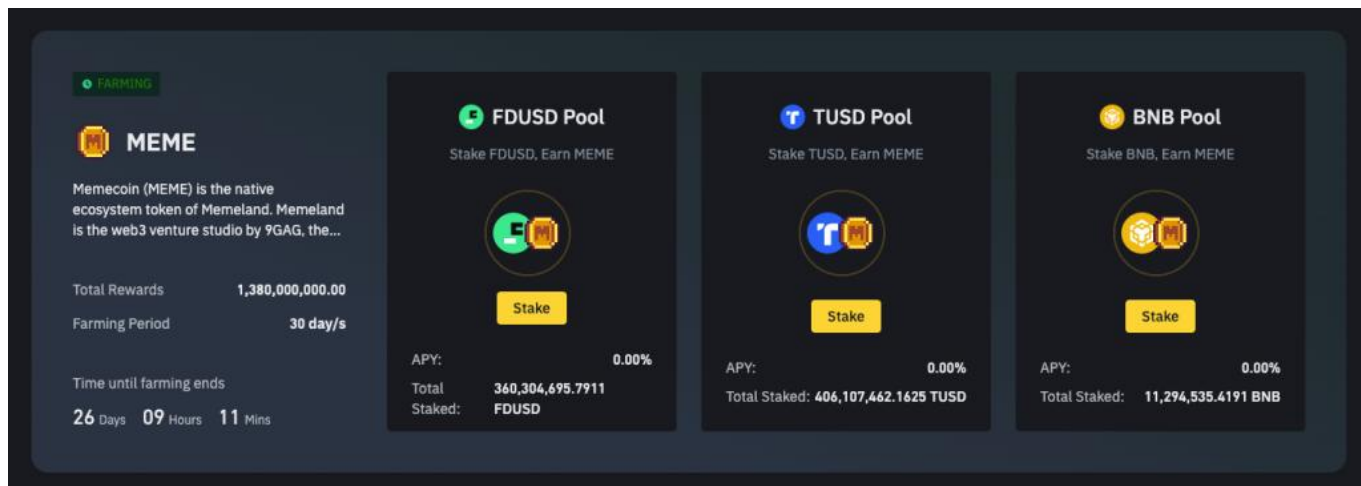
FARMING

MEME

Memecoin (MEME) is the native ecosystem token of Memeland. Memeland is the web3 venture studio by 9GAG, the...

Total Rewards 1,380,000,000.00

Farming Period 30 day/s

Time until farming ends

26 Days 09 Hours 11 Mins

FDUSD Pool

Stake FDUSD, Earn MEME

Stake

APY: 0.00%

Total Staked: 360,304,695.7911 FDUSD

TUSD Pool

Stake TUSD, Earn MEME

Stake

APY: 0.00%

Total Staked: 406,107,462.1625 TUSD

BNB Pool

Stake BNB, Earn MEME

Stake

APY: 0.00%

Total Staked: 11,294,535.4191 BNB